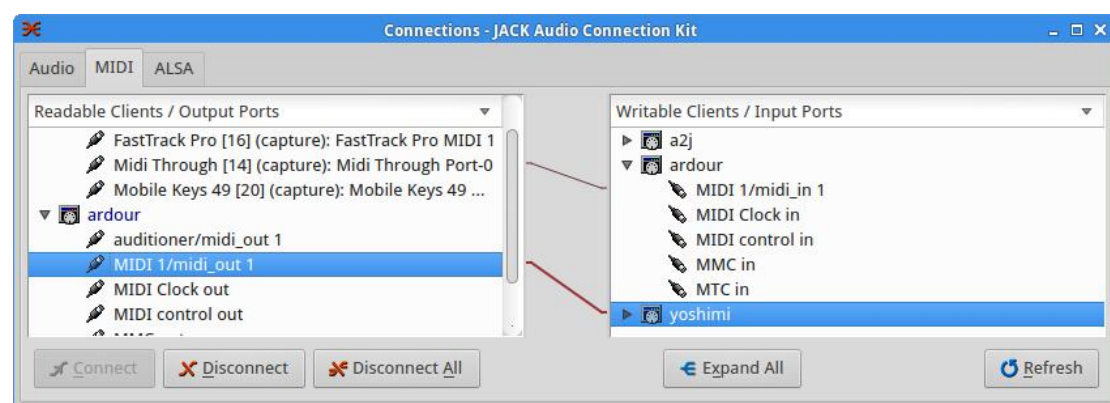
Connections - JACK Audio Connection Kit

Audio MIDI ALSA

Readable Clients / Output Ports

FastTrack Pro [16] (capture): FastTrack Pro MIDI 1
Midi Through [14] (capture): Midi Through Port-0
Mobile Keys 49 [20] (capture): Mobile Keys 49 ...
ardour
auditioner/midi_out 1
MIDI 1/midi_out 1
MIDI Clock out
MIDI control out
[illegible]

Writable Clients / Input Ports

a2j
ardour
MIDI 1/midi_in 1
MIDI Clock in
MIDI control in
MMC in
MTC in
yoshimi

Connect
Disconnect
Disconnect All
Expand All
Refresh